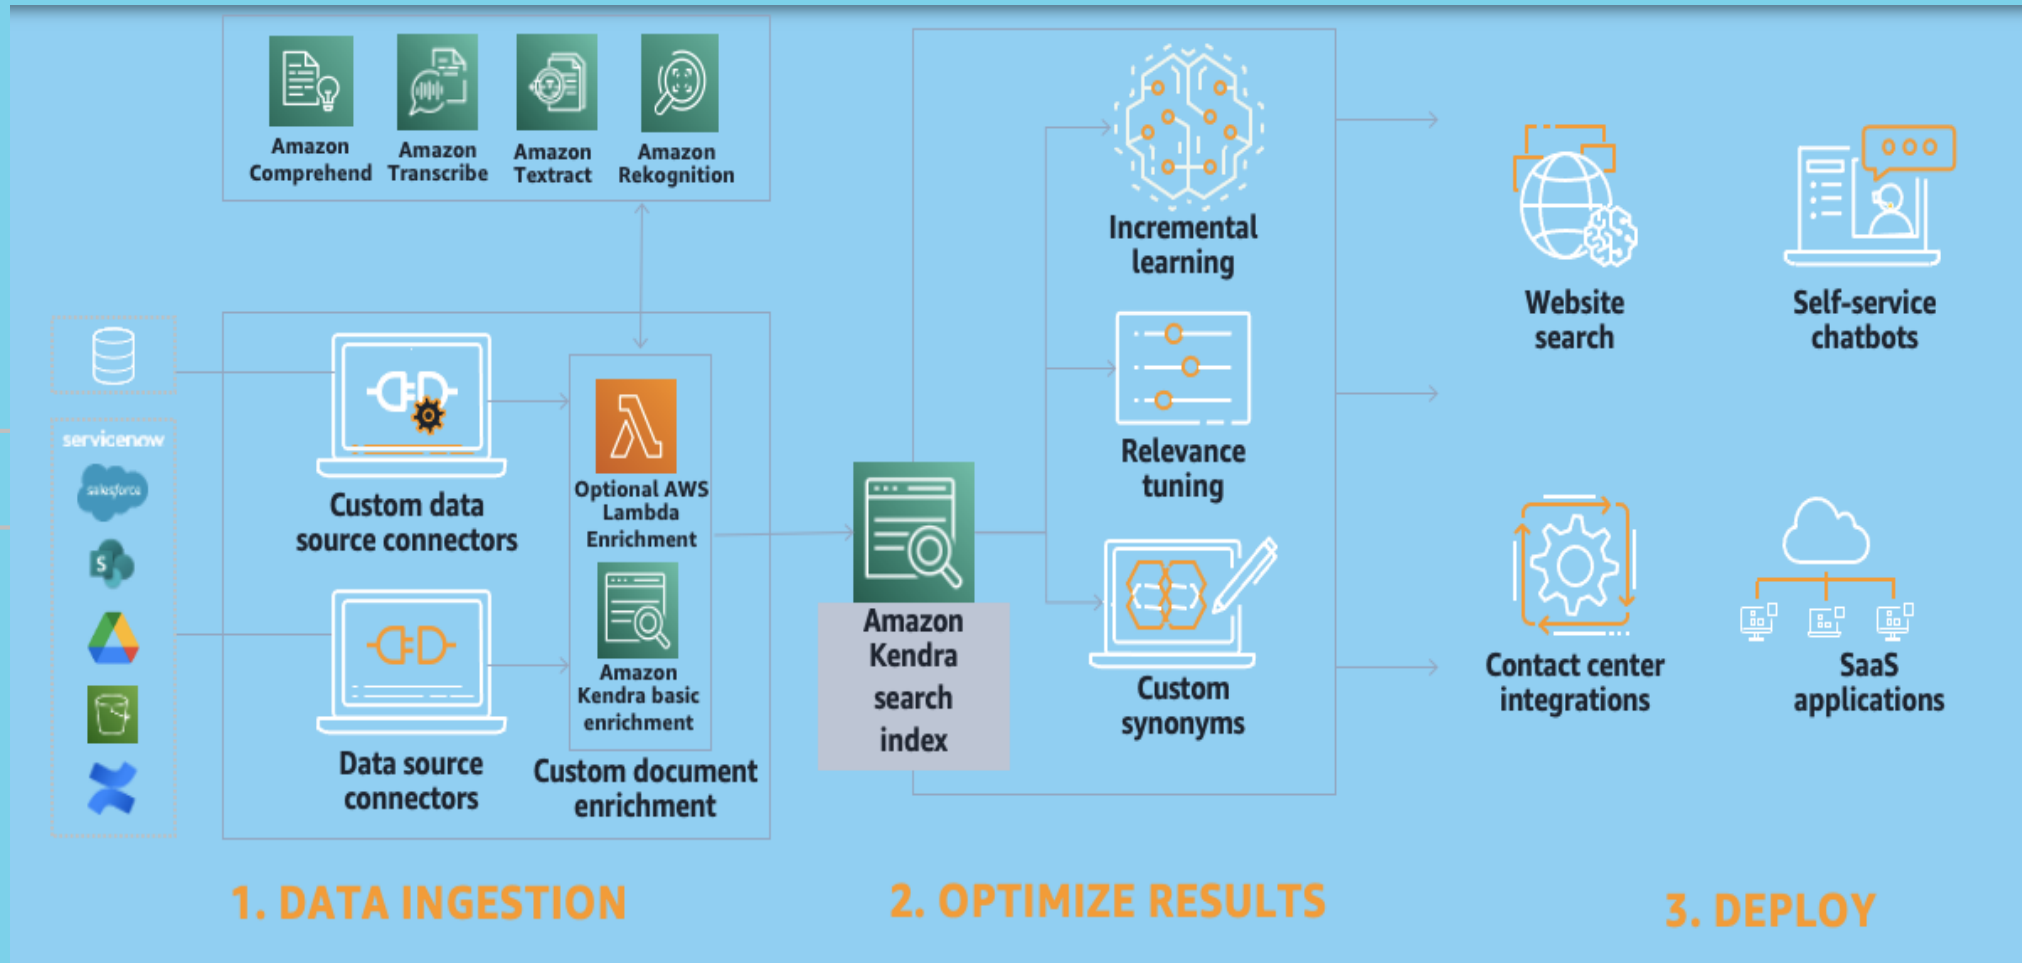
Amazon Comprehend

Amazon Transcribe

Amazon Textract

Amazon Rekognition

servicenow

salesforce

Custom data source connectors

Optional AWS Lambda Enrichment

Amazon Kendra basic enrichment

Data source connectors

Custom document enrichment

Amazon Kendra search index

Incremental learning

Relevance tuning

Custom synonyms

Website search

Self-service chatbots

Contact center integrations

SaaS applications

1. DATA INGESTION

2. OPTIMIZE RESULTS

3. DEPLOY